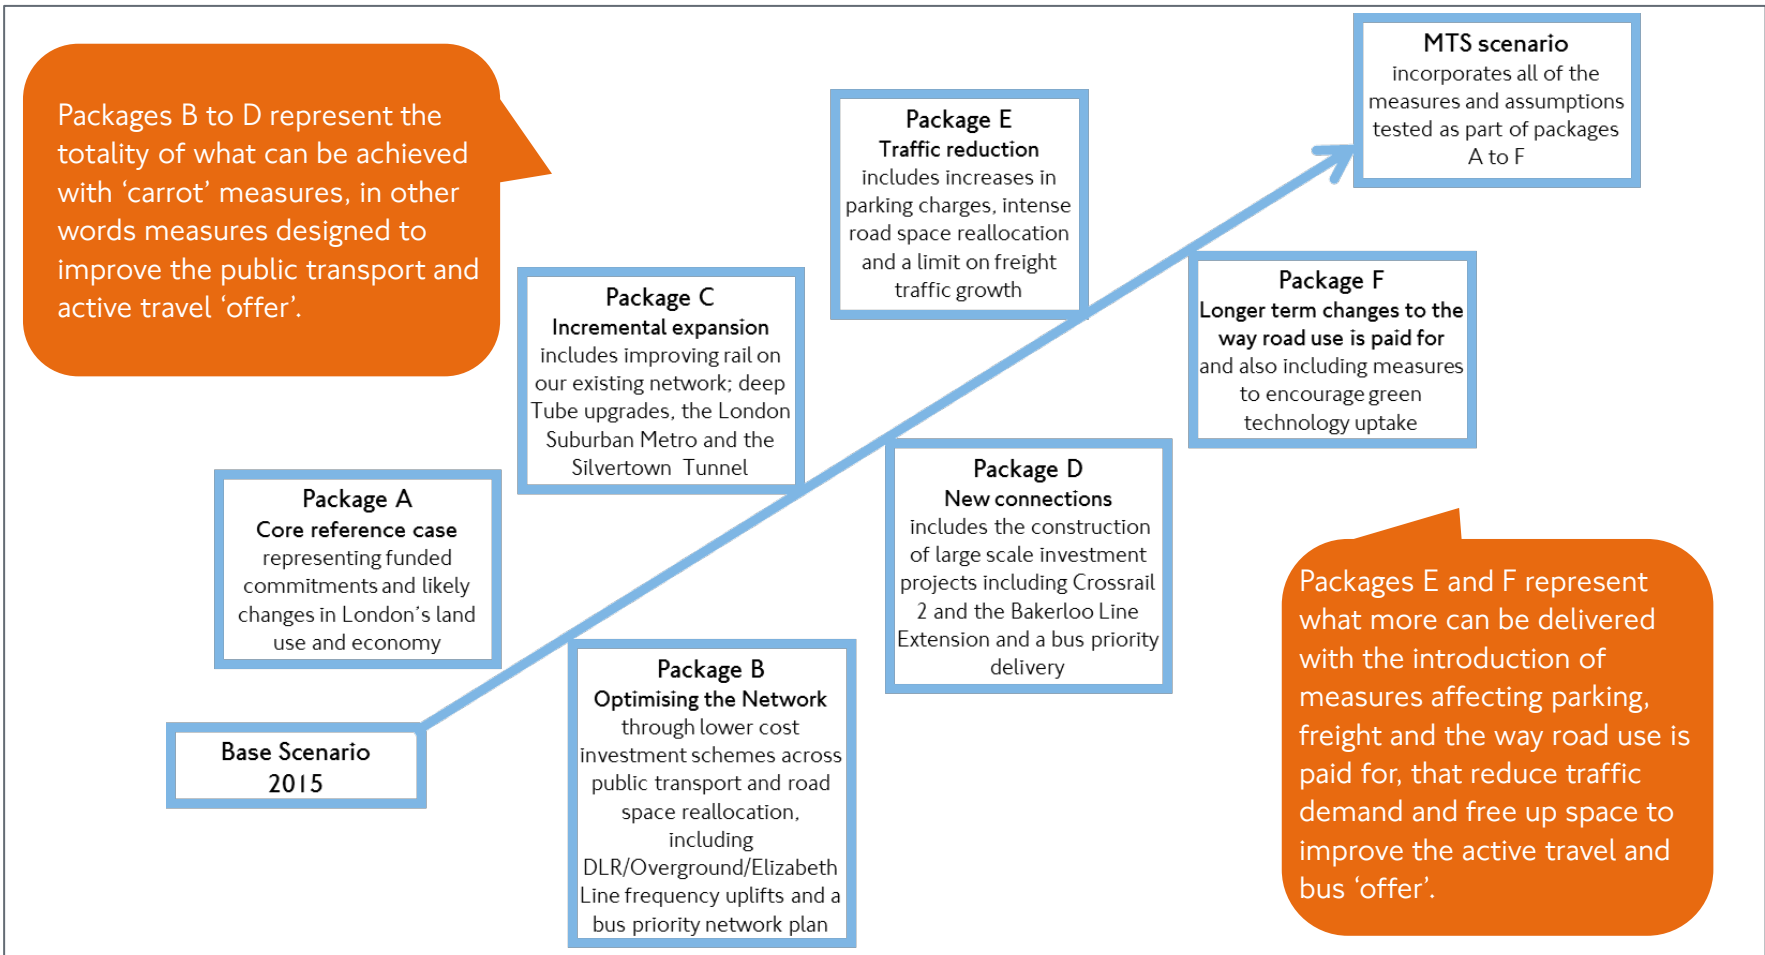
Packages B to D represent the totality of what can be achieved with ‘carrot’ measures, in other words measures designed to improve the public transport and active travel ‘offer’.

Base Scenario
2015

Package A
Core reference case
representing funded commitments and likely changes in London’s land use and economy

Package B
Optimising the Network
through lower cost investment schemes across public transport and road space reallocation, including DLR/Overground/Elizabeth Line frequency uplifts and a bus priority network plan

Package C
Incremental expansion
includes improving rail on our existing network; deep Tube upgrades, the London Suburban Metro and the Silvertown Tunnel

Package D
New connections
includes the construction of large scale investment projects including Crossrail 2 and the Bakerloo Line Extension and a bus priority delivery

Package E
Traffic reduction
includes increases in parking charges, intense road space reallocation and a limit on freight traffic growth

Package F
Longer term changes to the way road use is paid for
and also including measures to encourage green technology uptake

MTS scenario
incorporates all of the measures and assumptions tested as part of packages A to F

Packages E and F represent what more can be delivered with the introduction of measures affecting parking, freight and the way road use is paid for, that reduce traffic demand and free up space to improve the active travel and bus ‘offer’.